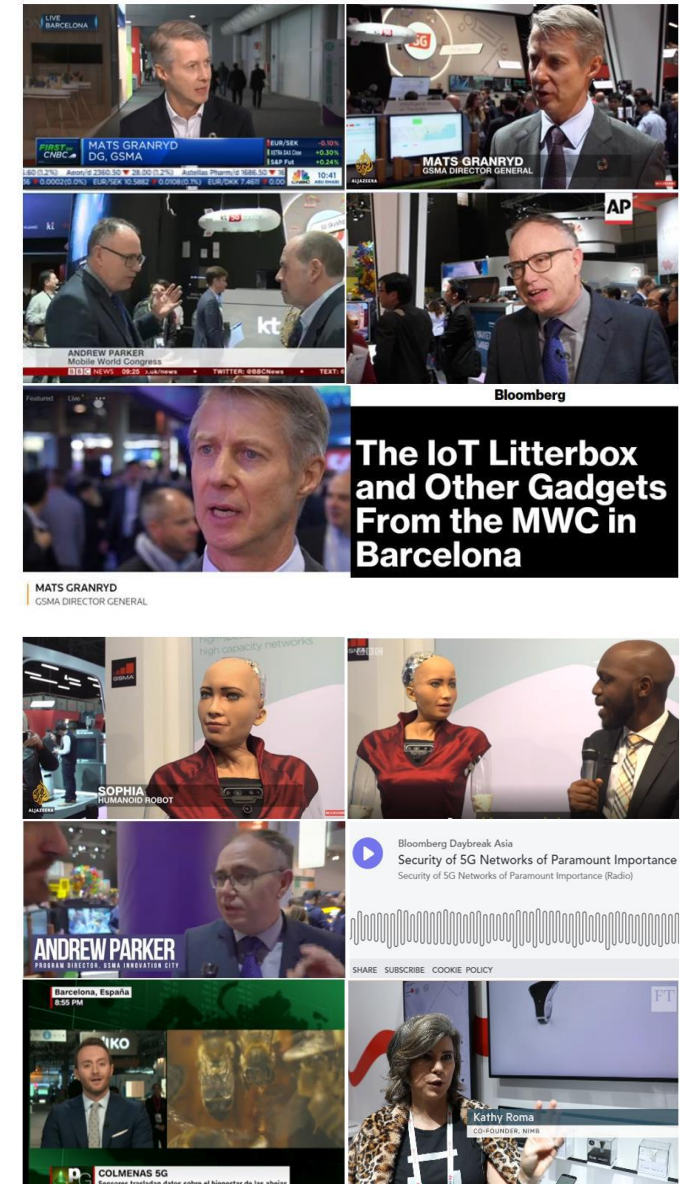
LIVE BARCELONA

FIRST on CNBC
MATS GRANRYD
DG, GSMA
EUR/SEK -0.10%
ISTRA DAX Ctm +0.30%
S&P Fut +0.24%
10:41 ABU DHABI
EUR/SEK 10.5882 EUR/DKK 7.4611

5G

MATS GRANRYD
GSMA DIRECTOR GENERAL

ALJAZEERA

kt

ANDREW PARKER
Mobile World Congress
BBC NEWS 09:25 .uk/news TWITTER: @BBCNews

AP

Bloomberg

The IoT Litterbox and Other Gadgets From the MWC in Barcelona

MATS GRANRYD
GSMA DIRECTOR GENERAL

GSMA

high capacity networks

SOPHIA
HUMANOID ROBOT

ALJAZEERA

ANDREW PARKER
PROGRAM DIRECTOR, GSMA INNOVATION CITY

Bloomberg Daybreak Asia
Security of 5G Networks of Paramount Importance
Security of 5G Networks of Paramount Importance (Radio)

SHARE SUBSCRIBE COOKIE POLICY

Barcelona, España
8:55 PM

IKO

COLMENAS 5G
Sensores trasladan datos sobre el bienestar de las abejas

FT

Kathy Roma
CO-FOUNDER, NIMB